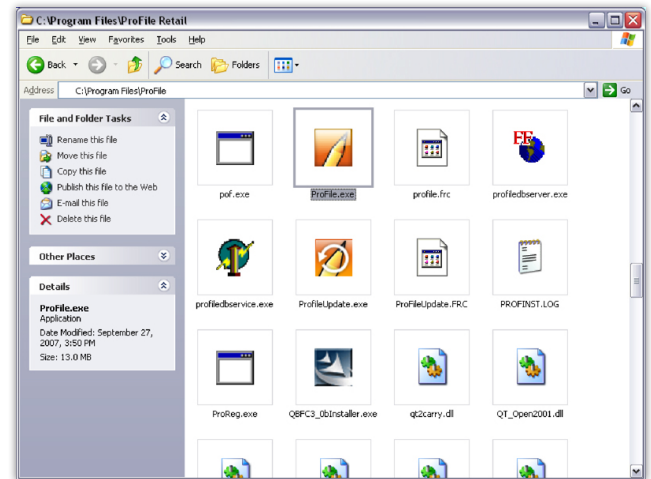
C:\Program Files\ProFile Retail

File Edit View Favorites Tools Help

Back Search Folders

Address C:\Program Files\ProFile Go

File and Folder Tasks

Rename this file
Move this file
Copy this file
Publish this file to the Web
E-mail this file
Delete this file

Other Places

Details

ProFile.exe
Application
Date Modified: September 27, 2007, 3:50 PM
Size: 13.0 MB

pof.exe
ProFile.exe
profile.frc
profiledbserver.exe
profiledbservice.exe
ProfileUpdate.exe
ProFileUpdate.FRC
PROFINST.LOG
ProReg.exe
QBFC3_0bInstaller.exe
qt2carry.dll
QT_Open2001.dll